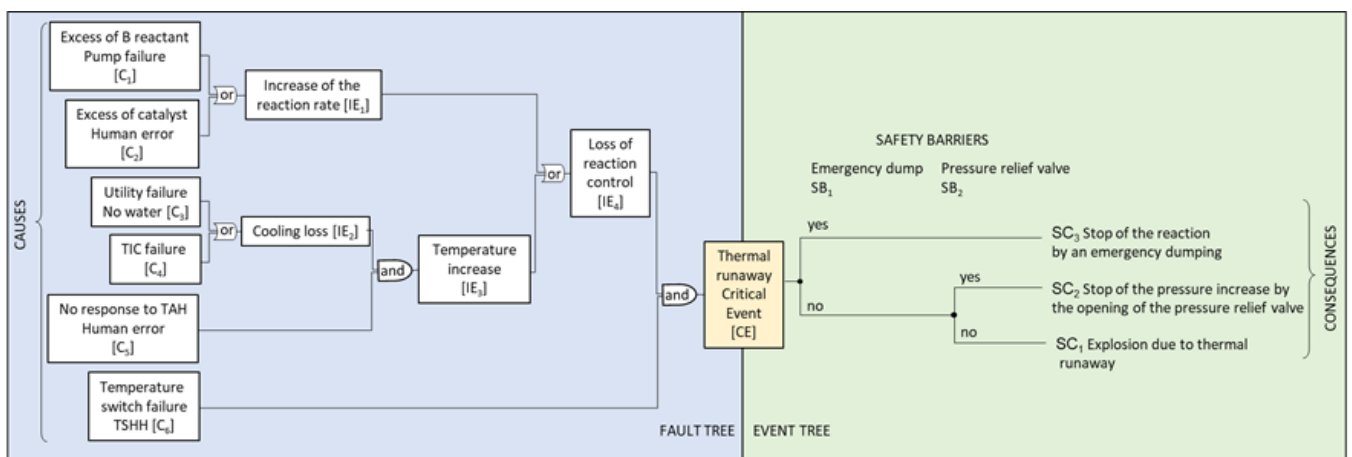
CAUSES

Excess of B reactant Pump failure [$C_1$]

Excess of catalyst Human error [$C_2$]

or

Increase of the reaction rate [$IE_1$]

Utility failure No water [$C_3$]

TIC failure [$C_4$]

or

Cooling loss [$IE_2$]

and

Temperature increase [$IE_3$]

No response to TAH Human error [$C_5$]

Temperature switch failure TSHH [$C_6$]

or

Loss of reaction control [$IE_4$]

and

Thermal runaway Critical Event [CE]

FAULT TREE

EVENT TREE

SAFETY BARRIERS

Emergency dump $SB_1$

Pressure relief valve $SB_2$

yes

no

yes

no

$SC_3$ Stop of the reaction by an emergency dumping

$SC_2$ Stop of the pressure increase by the opening of the pressure relief valve

$SC_1$ Explosion due to thermal runaway

CONSEQUENCES